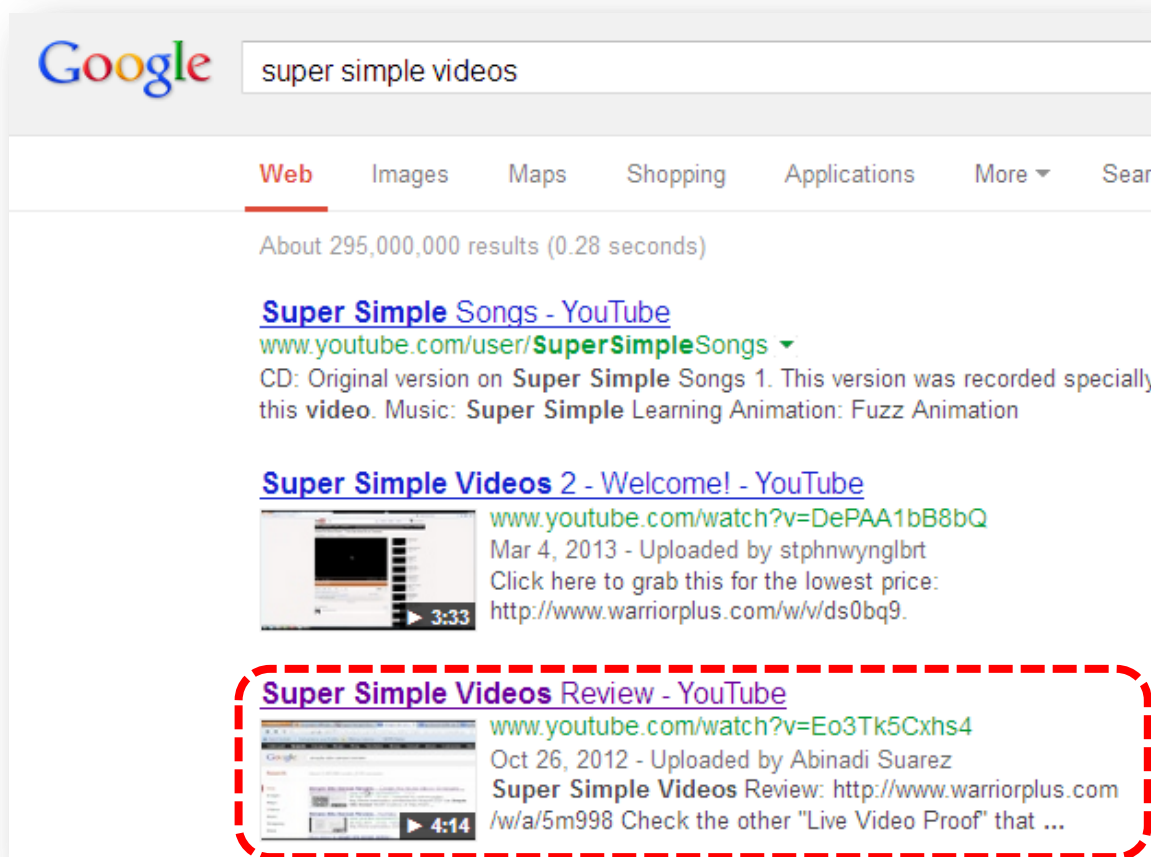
Google

super simple videos

Web Images Maps Shopping Applications More Sear

About 295,000,000 results (0.28 seconds)

Super Simple Songs - YouTube
www.youtube.com/user/SuperSimpleSongs
CD: Original version on Super Simple Songs 1. This version was recorded specially this video. Music: Super Simple Learning Animation: Fuzz Animation

Super Simple Videos 2 - Welcome! - YouTube
www.youtube.com/watch?v=DePAA1bB8bQ
Mar 4, 2013 - Uploaded by stphnwynglbrt
Click here to grab this for the lowest price: http://www.warriorplus.com/w/v/ds0bq9.
▶ 3:33

Super Simple Videos Review - YouTube
www.youtube.com/watch?v=Eo3Tk5Cxhs4
Oct 26, 2012 - Uploaded by Abinadi Suarez
Super Simple Videos Review: http://www.warriorplus.com/w/a/5m998 Check the other "Live Video Proof" that ...
▶ 4:14